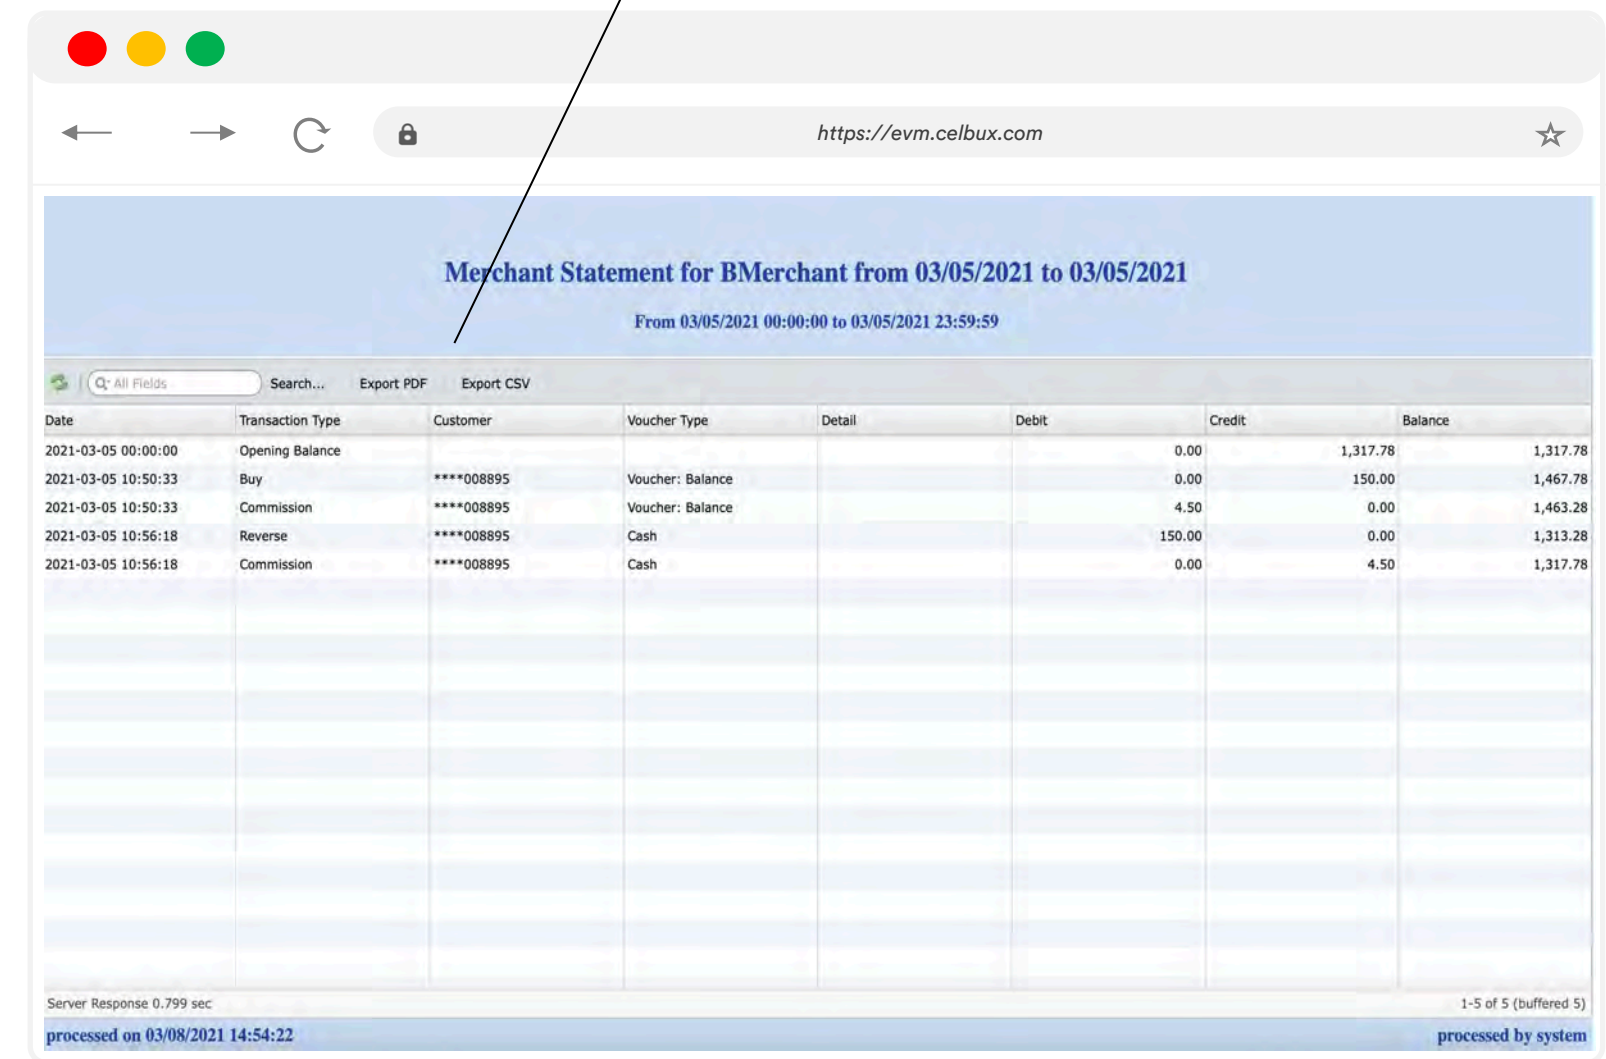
https://evm.celbux.com

Merchant Statement for BMerchant from 03/05/2021 to 03/05/2021

From 03/05/2021 00:00:00 to 03/05/2021 23:59:59

All Fields Search... Export PDF Export CSV

| Date | Transaction Type | Customer | Voucher Type | Detail | Debit | Credit | Balance |
|---|---|---|---|---|---|---|---|
| 2021-03-05 00:00:00 | Opening Balance | | | | 0.00 | 1,317.78 | 1,317.78 |
| 2021-03-05 10:50:33 | Buy | ****008895 | Voucher: Balance | | 0.00 | 150.00 | 1,467.78 |
| 2021-03-05 10:50:33 | Commission | ****008895 | Voucher: Balance | | 4.50 | 0.00 | 1,463.28 |
| 2021-03-05 10:56:18 | Reverse | ****008895 | Cash | | 150.00 | 0.00 | 1,313.28 |
| 2021-03-05 10:56:18 | Commission | ****008895 | Cash | | 0.00 | 4.50 | 1,317.78 |

Server Response 0.799 sec

1-5 of 5 (buffered 5)

processed on 03/08/2021 14:54:22

processed by system